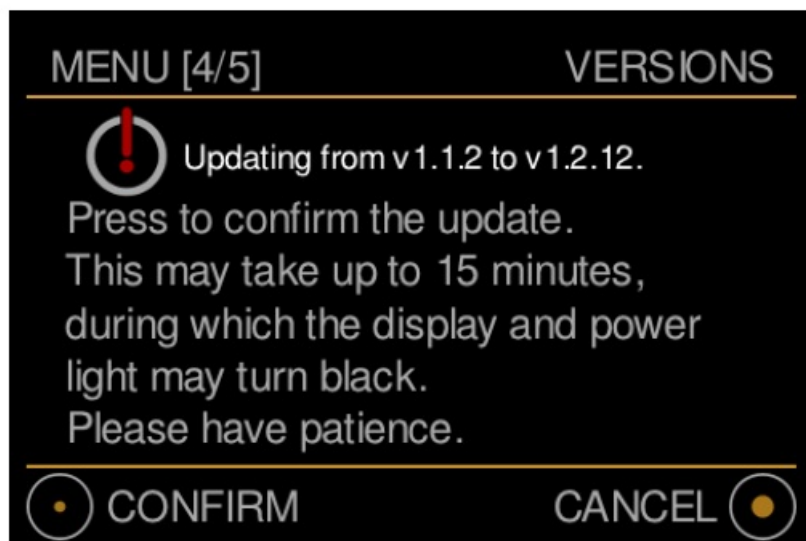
MENU [4/5] VERSIONS

Updating from v1.1.2 to v1.2.12.

Press to confirm the update.
This may take up to 15 minutes, during which the display and power light may turn black.
Please have patience.

CONFIRM CANCEL